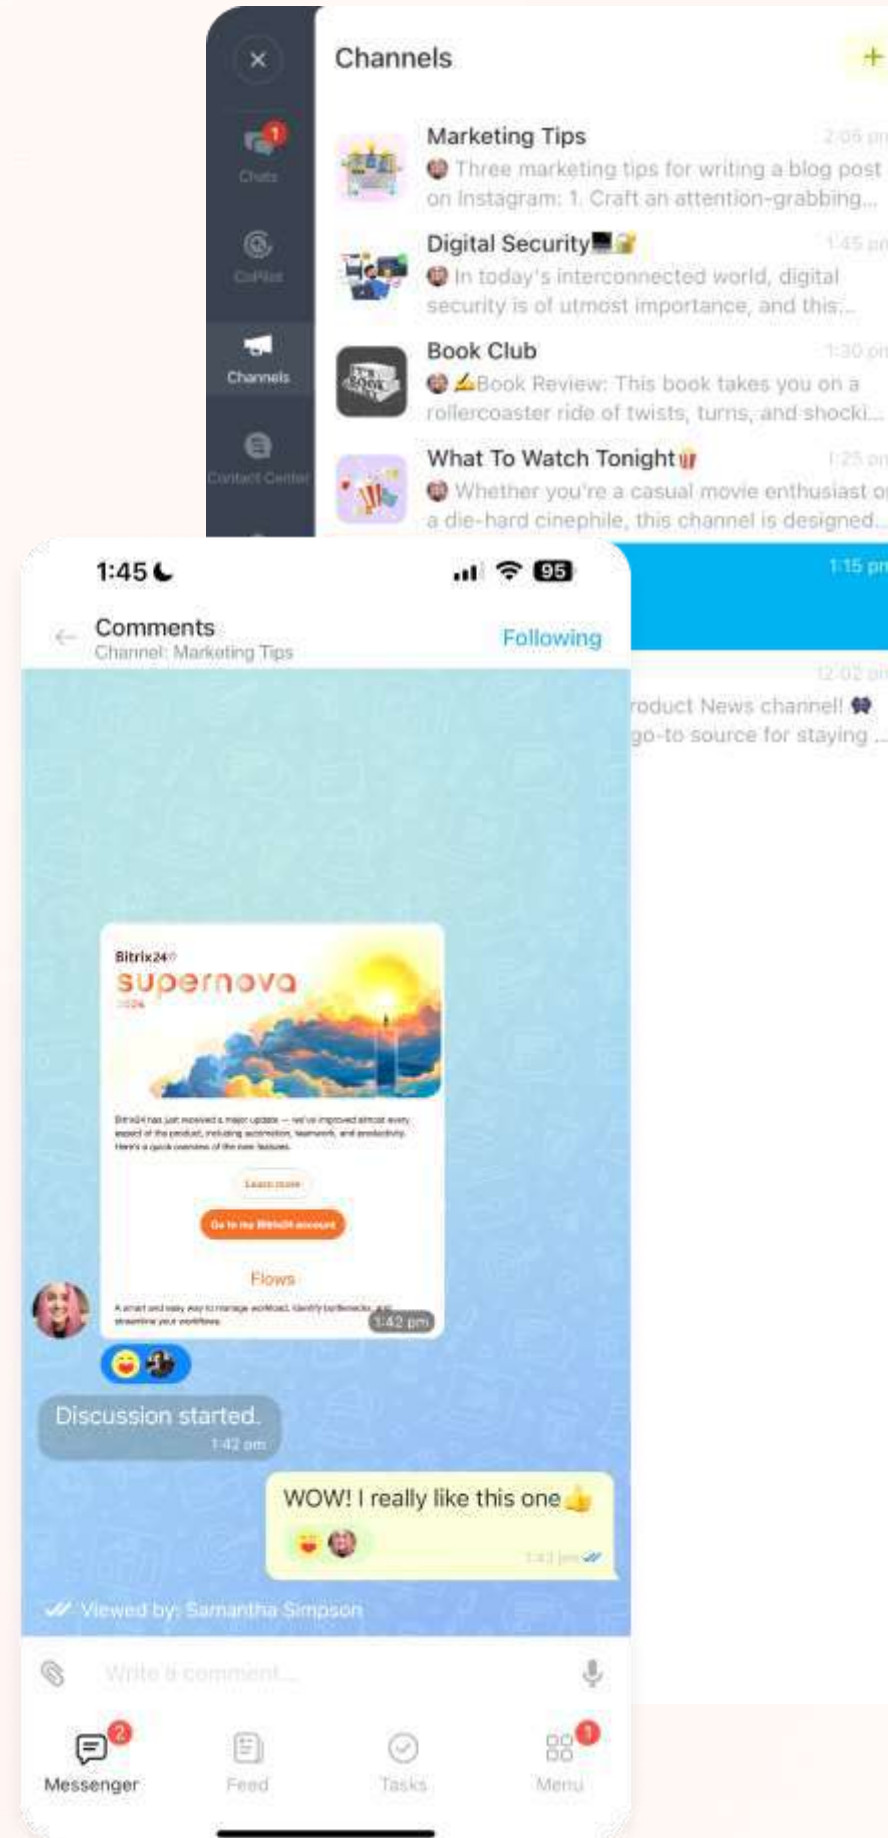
Channels

1
Chats

CoPilot

Channels

Contact Center

Marketing Tips 2:05 pm
Three marketing tips for writing a blog post on Instagram: 1. Craft an attention-grabbing...

Digital Security 1:45 pm
In today's interconnected world, digital security is of utmost importance, and this...

Book Club 1:30 pm
Book Review: This book takes you on a rollercoaster ride of twists, turns, and shocki...

What To Watch Tonight 1:25 pm
Whether you're a casual movie enthusiast or a die-hard cinephile, this channel is designed...

1:15 pm

12:02 pm
roduct News channel!
go-to source for staying ...

1:45
95

Comments
Channel: Marketing Tips
Following

Bitrix24
supernova
2024

Flows

1:42 pm

Discussion started.
1:42 pm

WOW! I really like this one
1:43 pm

Viewed by: Samantha Simpson

Write a comment...

2
Messenger
Feed
Tasks
1
Menu